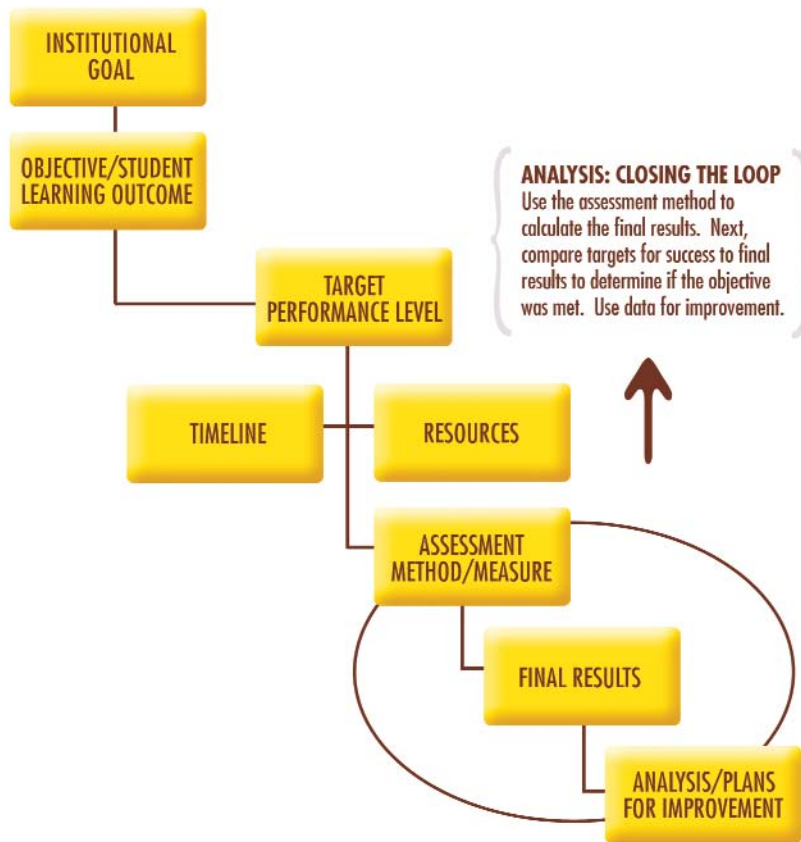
INSTITUTIONAL GOAL

OBJECTIVE/STUDENT LEARNING OUTCOME

ANALYSIS: CLOSING THE LOOP
Use the assessment method to calculate the final results. Next, compare targets for success to final results to determine if the objective was met. Use data for improvement.

TARGET PERFORMANCE LEVEL

TIMELINE

RESOURCES

ASSESSMENT METHOD/MEASURE

FINAL RESULTS

ANALYSIS/PLANS FOR IMPROVEMENT